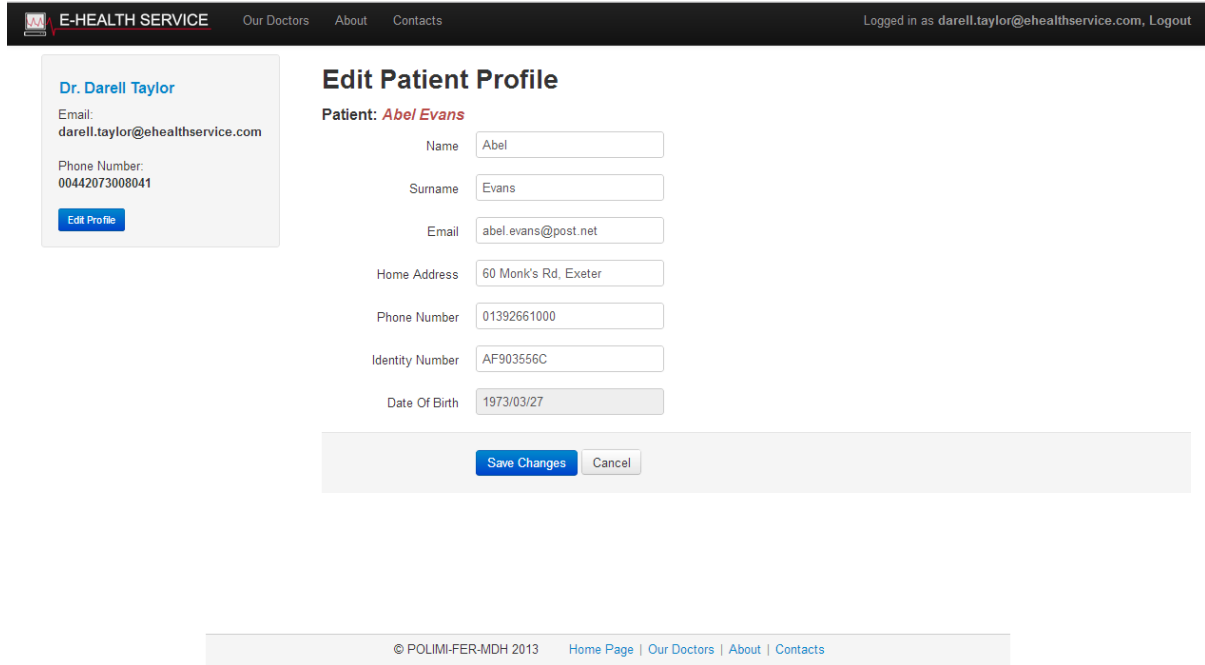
E-HEALTH SERVICE Our Doctors About Contacts Logged in as darell.taylor@ehealthservice.com, Logout

Dr. Darell Taylor
Email:
darell.taylor@ehealthservice.com

Phone Number:
00442073008041

Edit Profile

Edit Patient Profile

Patient: Abel Evans

Name Abel

Surname Evans

Email abel.evans@post.net

Home Address 60 Monk's Rd, Exeter

Phone Number 01392661000

Identity Number AF903556C

Date Of Birth 1973/03/27

Save Changes Cancel

© POLIMI-FER-MDH 2013 Home Page | Our Doctors | About | Contacts